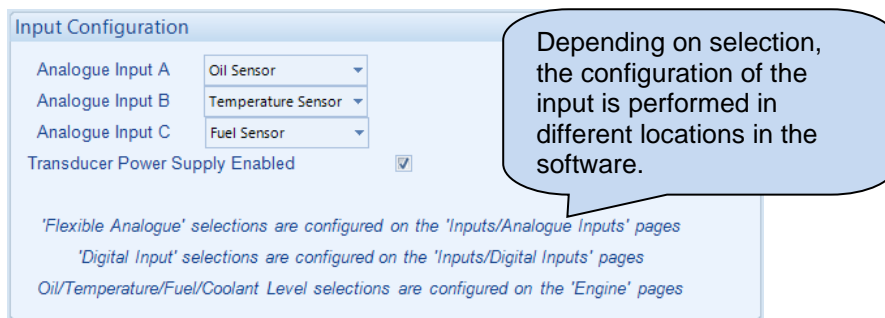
Input Configuration

Analogue Input A Oil Sensor

Analogue Input B Temperature Sensor

Analogue Input C Fuel Sensor

Transducer Power Supply Enabled

Depending on selection, the configuration of the input is performed in different locations in the software.

'Flexible Analogue' selections are configured on the 'Inputs/Analogue Inputs' pages

'Digital Input' selections are configured on the 'Inputs/Digital Inputs' pages

Oil/Temperature/Fuel/Coolant Level selections are configured on the 'Engine' pages